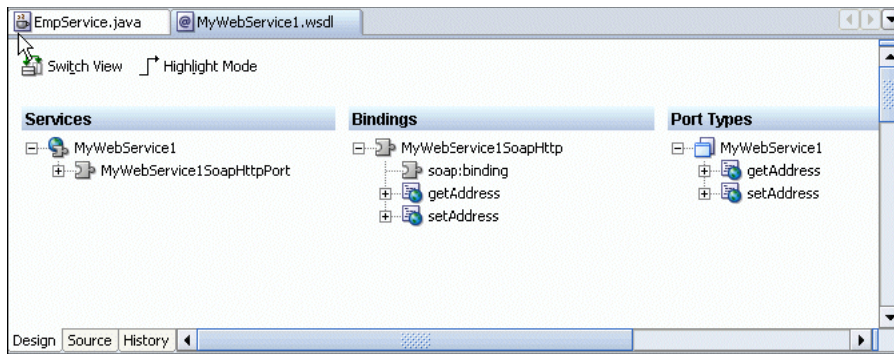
EmpService.java | MyWebService1.wsdl

Switch View | Highlight Mode

**Services**
MyWebService1
MyWebService1SoapHttpPort

**Bindings**
MyWebService1SoapHttp
soap:binding
getAddress
setAddress

**Port Types**
MyWebService1
getAddress
setAddress

Design | Source | History